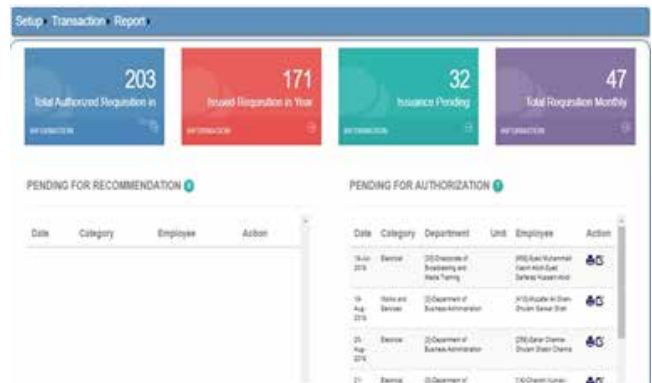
Setup Transaction Report

203
Total Authorized Requisition in
INFORMATION

171
Issued Requisition in Year
INFORMATION

32
Issuance Pending
INFORMATION

47
Total Requisition Monthly
INFORMATION

PENDING FOR RECOMMENDATION 0

| Date | Category | Employee | Action |
|---|---|---|---|

PENDING FOR AUTHORIZATION 9

| Date | Category | Department | Unit | Employee | Action |
|---|---|---|---|---|---|
| 19-Jun-2018 | Electrical | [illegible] | | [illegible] | |
| 19-Aug-2018 | Works and Services | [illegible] | | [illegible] | |
| 20-Aug-2018 | Electrical | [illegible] | | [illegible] | |
| 21-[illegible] | Electrical | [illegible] | | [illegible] | |